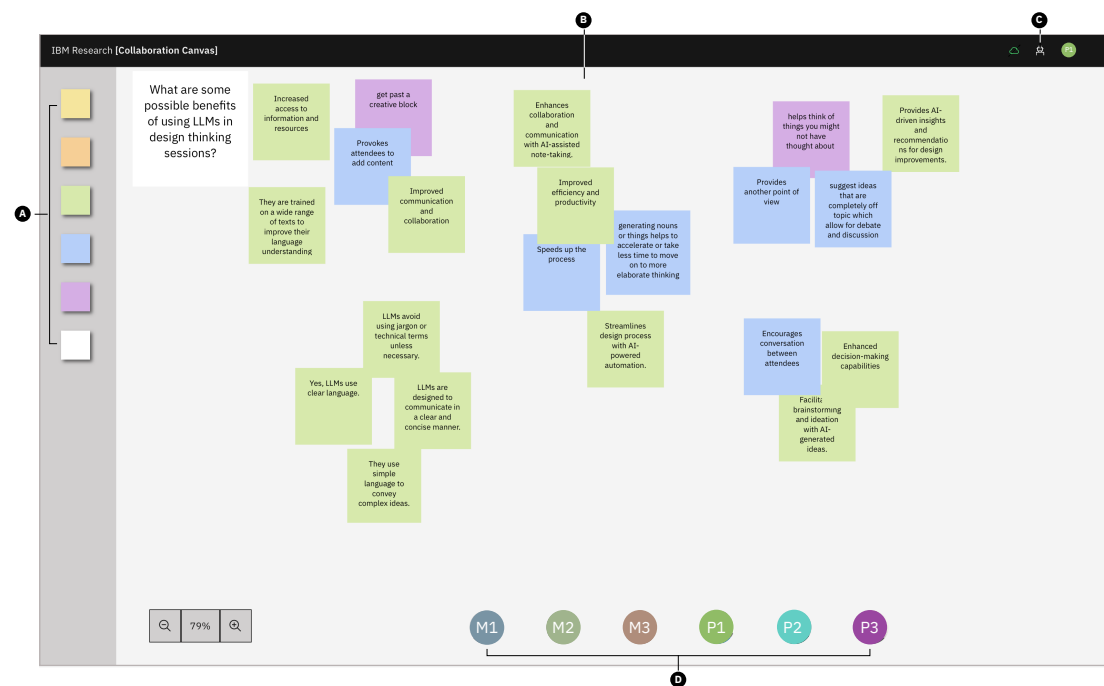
B

C

IBM Research [Collaboration Canvas]

P1

A

What are some possible benefits of using LLMs in design thinking sessions?

Increased access to information and resources

get past a creative block

Provokes attendees to add content

Improved communication and collaboration

They are trained on a wide range of texts to improve their language understanding

Enhances collaboration and communication with AI-assisted note-taking.

Improved efficiency and productivity

Speeds up the process

generating nouns or things helps to accelerate or take less time to move on to more elaborate thinking

Streamlines design process with AI-powered automation.

helps think of things you might not have thought about

Provides AI-driven insights and recommendations for design improvements.

Provides another point of view

suggest ideas that are completely off topic which allow for debate and discussion

LLMs avoid using jargon or technical terms unless necessary.

Yes, LLMs use clear language.

LLMs are designed to communicate in a clear and concise manner.

They use simple language to convey complex ideas.

Encourages conversation between attendees

Enhanced decision-making capabilities

Facilit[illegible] brainstorming and ideation with AI-generated ideas.

79%

M1 M2 M3 P1 P2 P3

D